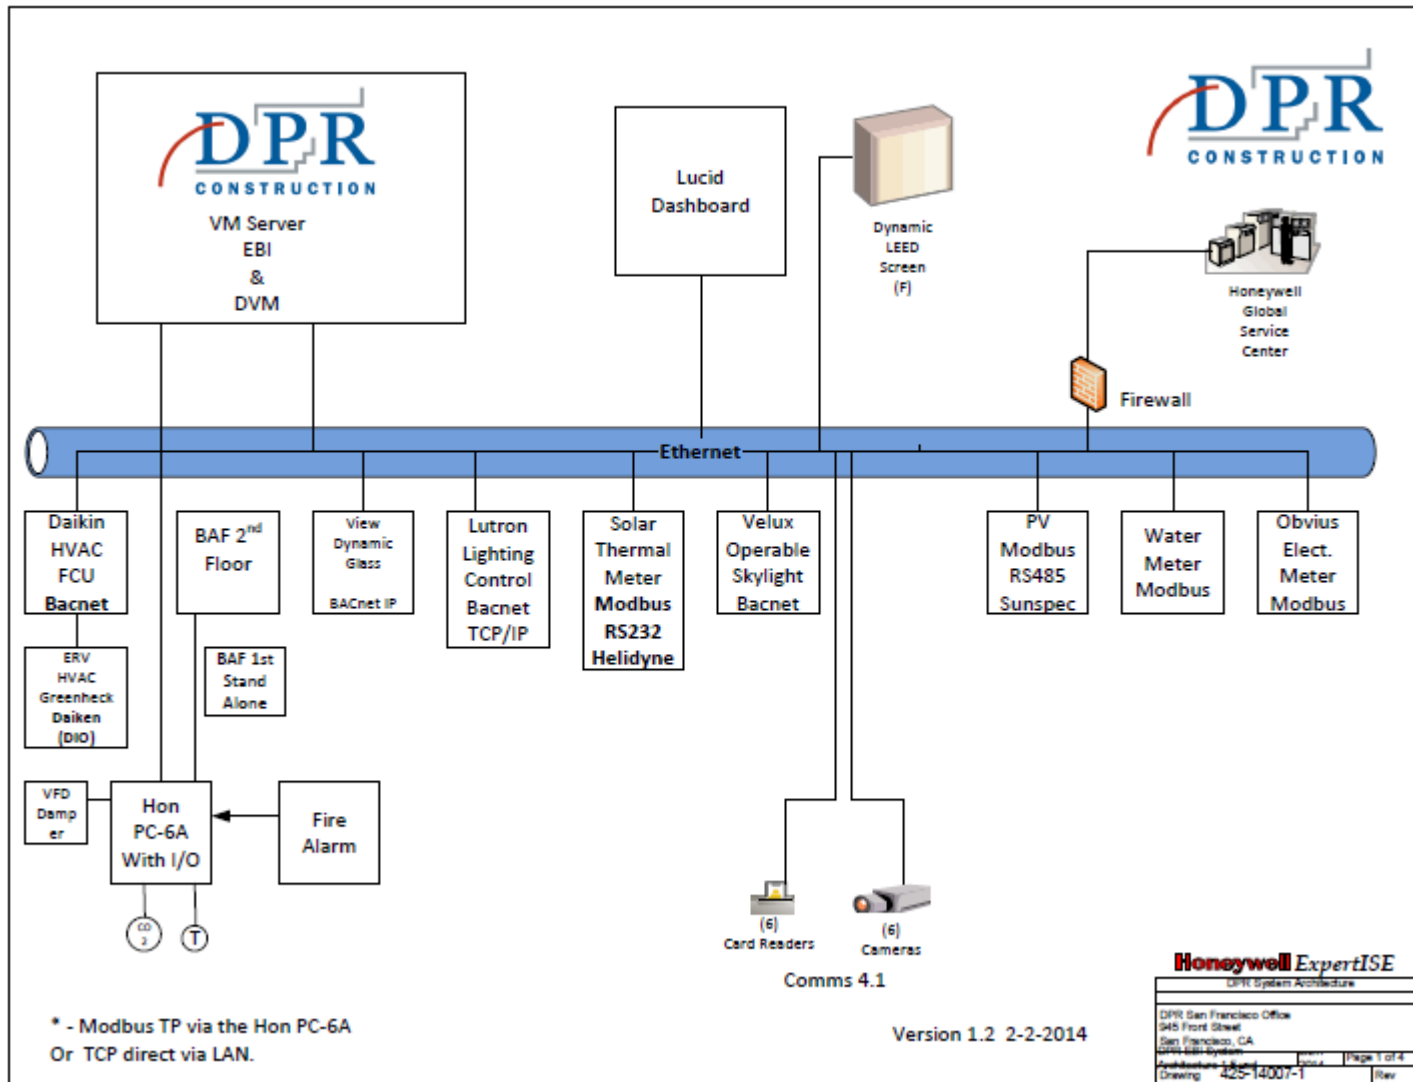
DPR
CONSTRUCTION
VM Server
EBI
&
DVM

Lucid Dashboard

Dynamic LEED Screen (F)

DPR
CONSTRUCTION

Honeywell Global Service Center

Firewall

Ethernet

Daikin HVAC FCU Bacnet

BAF $2^{nd}$ Floor

View Dynamic Glass BACnet IP

Lutron Lighting Control Bacnet TCP/IP

Solar Thermal Meter Modbus RS232 Helidyne

Velux Operable Skylight Bacnet

PV Modbus RS485 Sunspec

Water Meter Modbus

Obvius Elect. Meter Modbus

ERV HVAC Greenheck Daiken (DIO)

BAF 1st Stand Alone

VFD Damper

Hon PC-6A With I/O

Fire Alarm

$CO_2$

T

(6) Card Readers

(6) Cameras

Comms 4.1

* - Modbus TP via the Hon PC-6A Or TCP direct via LAN.

Version 1.2 2-2-2014

Honeywell ExpertISE
DPR System Architecture
DPR San Francisco Office
945 Front Street
San Francisco, CA
DPR EBI System
Page 1 of 4
Drawing 425-14007-1
Rev